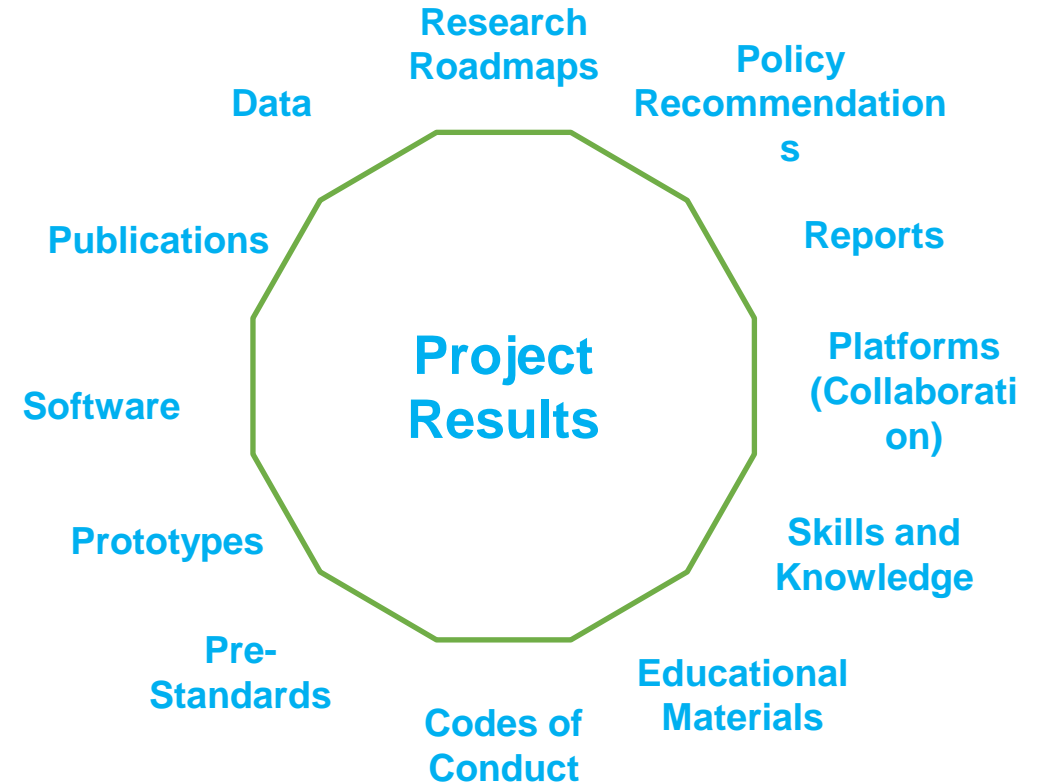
Research Roadmaps

Policy Recommendations

Reports

Platforms (Collaboration)

Skills and Knowledge

Educational Materials

Codes of Conduct

Pre-Standards

Prototypes

Software

Publications

Data

Project Results